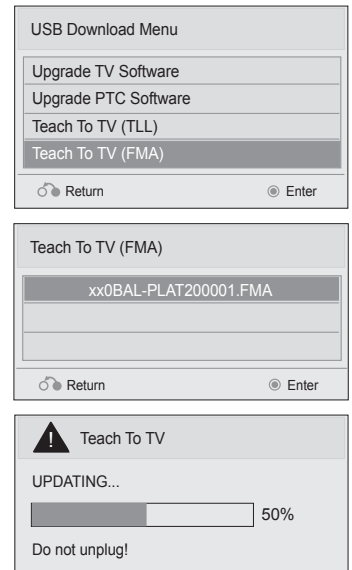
USB Download Menu

Upgrade TV Software
Upgrade PTC Software
Teach To TV (TLL)
Teach To TV (FMA)

Return
Enter

Teach To TV (FMA)

xx0BAL-PLAT200001.FMA

Return
Enter

Teach To TV

UPDATING...

50%

Do not unplug!